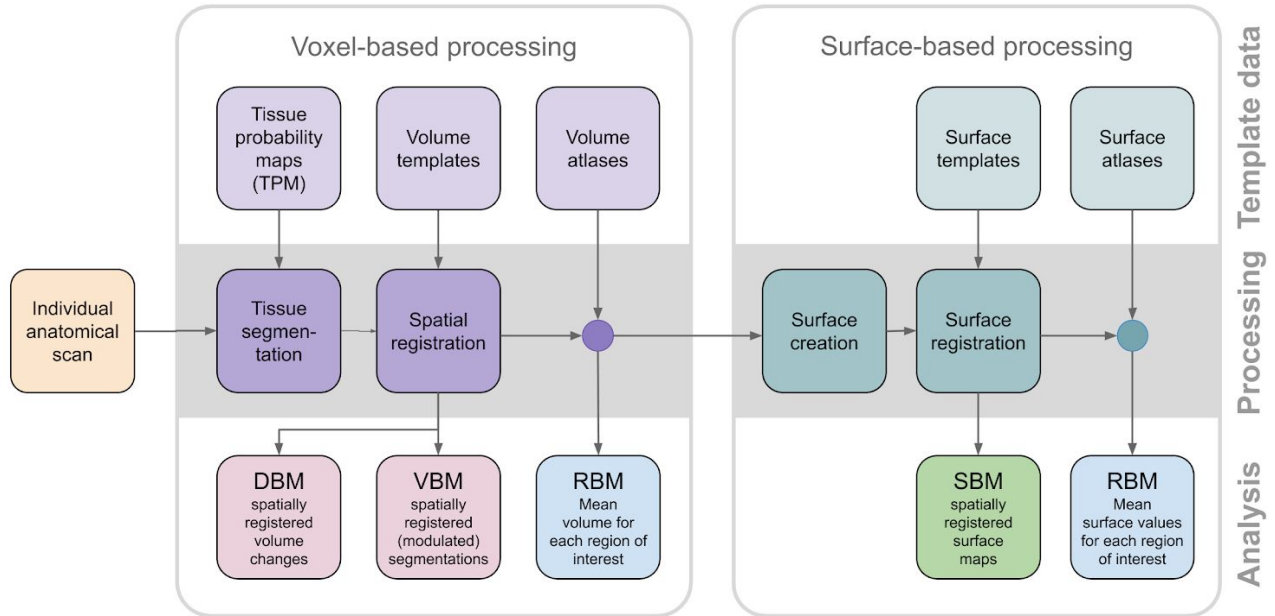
Voxel-based processing

Surface-based processing

Template data

Processing

Analysis

Tissue probability maps (TPM)

Volume templates

Volume atlases

Surface templates

Surface atlases

Individual anatomical scan

Tissue segmentation

Spatial registration

Surface creation

Surface registration

DBM
spatially registered volume changes

VBM
spatially registered (modulated) segmentations

RBM
Mean volume for each region of interest

SBM
spatially registered surface maps

RBM
Mean surface values for each region of interest